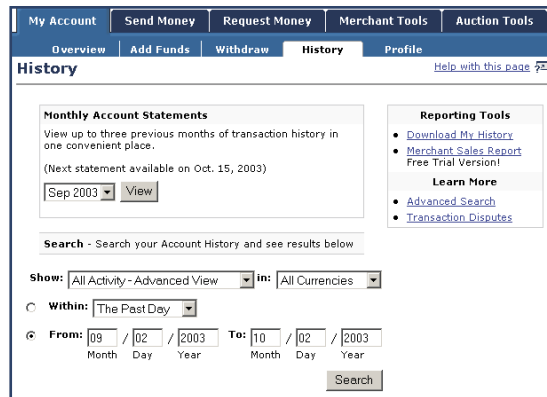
My Account | Send Money | Request Money | Merchant Tools | Auction Tools

Overview | Add Funds | Withdraw | History | Profile

History

Help with this page

Monthly Account Statements

View up to three previous months of transaction history in one convenient place.

(Next statement available on Oct. 15, 2003)

Sep 2003 View

Reporting Tools

- Download My History
- Merchant Sales Report Free Trial Version!

Learn More

- Advanced Search
- Transaction Disputes

Search - Search your Account History and see results below

Show: All Activity - Advanced View in: All Currencies

Within: The Past Day

From: 09 / 02 / 2003 To: 10 / 02 / 2003
Month Day Year Month Day Year

Search